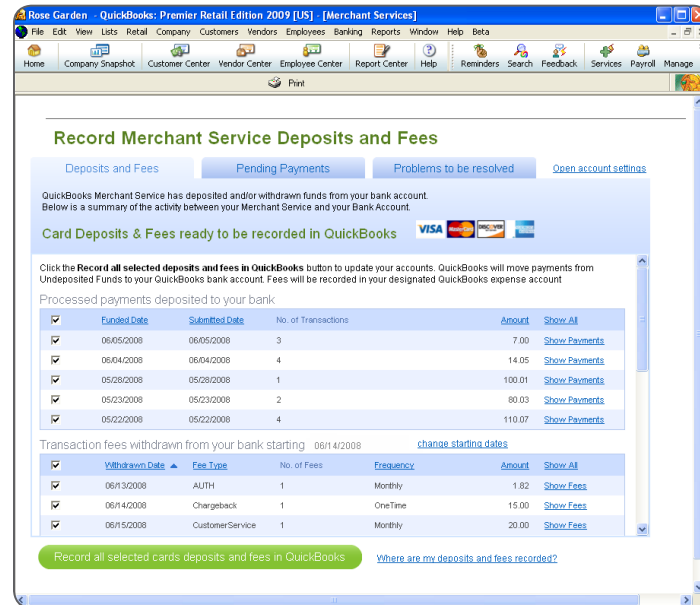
Rose Garden - QuickBooks: Premier Retail Edition 2009 [US] - [Merchant Services]

File Edit View Lists Retail Company Customers Vendors Employees Banking Reports Window Help Beta

Home Company Snapshot Customer Center Vendor Center Employee Center Report Center Help Reminders Search Feedback Services Payroll Manage

Print

Record Merchant Service Deposits and Fees

Deposits and Fees | Pending Payments | Problems to be resolved | Open account settings

QuickBooks Merchant Service has deposited and/or withdrawn funds from your bank account.
Below is a summary of the activity between your Merchant Service and your Bank Account.

Card Deposits & Fees ready to be recorded in QuickBooks

VISA MasterCard DISCOVER AMERICAN EXPRESS

Click the **Record all selected deposits and fees in QuickBooks** button to update your accounts. QuickBooks will move payments from Undeposited Funds to your QuickBooks bank account. Fees will be recorded in your designated QuickBooks expense account

Processed payments deposited to your bank

| ☑ | Funded Date | Submitted Date | No. of Transactions | Amount | Show All |
|---|---|---|---|---|---|
| ☑ | 06/05/2008 | 06/05/2008 | 3 | 7.00 | Show Payments |
| ☑ | 06/04/2008 | 06/04/2008 | 4 | 14.05 | Show Payments |
| ☑ | 05/28/2008 | 05/28/2008 | 1 | 100.01 | Show Payments |
| ☑ | 05/23/2008 | 05/23/2008 | 2 | 80.03 | Show Payments |
| ☑ | 05/22/2008 | 05/22/2008 | 4 | 110.07 | Show Payments |

Transaction fees withdrawn from your bank starting 06/14/2008 change starting dates

| ☑ | Withdrawn Date | Fee Type | No. of Fees | Frequency | Amount | Show All |
|---|---|---|---|---|---|---|
| ☑ | 06/13/2008 | AUTH | 1 | Monthly | 1.82 | Show Fees |
| ☑ | 06/14/2008 | Chargeback | 1 | OneTime | 15.00 | Show Fees |
| ☑ | 06/15/2008 | CustomerService | 1 | Monthly | 20.00 | Show Fees |

Record all selected cards deposits and fees in QuickBooks

Where are my deposits and fees recorded?